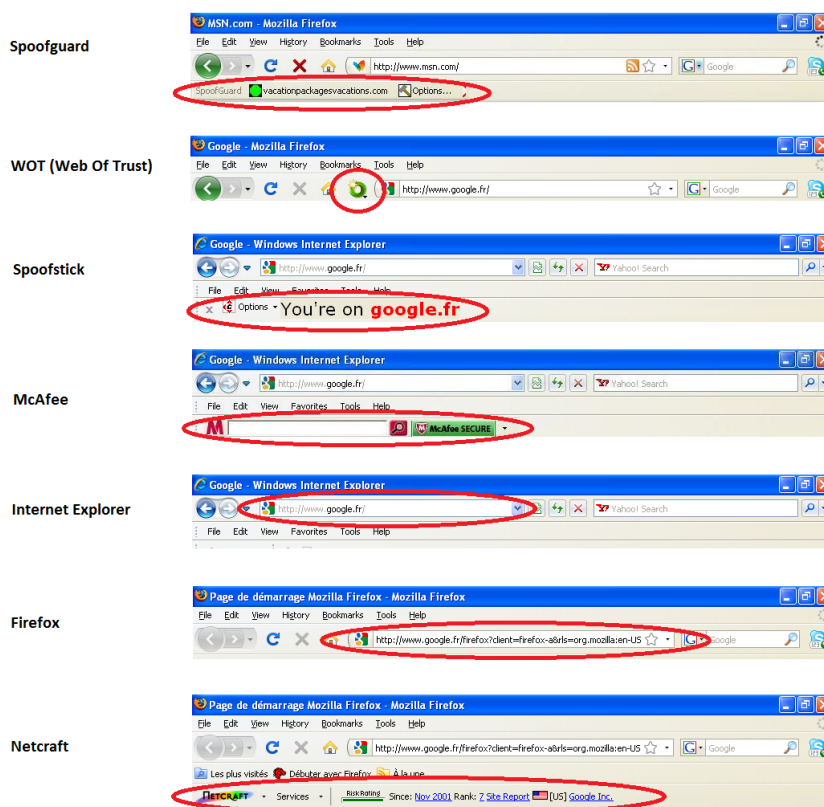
Spoofguard

MSN.com - Mozilla Firefox

File Edit View History Bookmarks Tools Help

http://www.msn.com/

Google

SpoofGuard vacationpackagesvacations.com Options...

WOT (Web Of Trust)

Google - Mozilla Firefox

File Edit View History Bookmarks Tools Help

http://www.google.fr/

Google

Spoofstick

Google - Windows Internet Explorer

http://www.google.fr/

Yahoo! Search

File Edit View Favorites Tools Help

Options You're on google.fr

McAfee

Google - Windows Internet Explorer

http://www.google.fr/

Yahoo! Search

File Edit View Favorites Tools Help

McAfee SECURE

Internet Explorer

Google - Windows Internet Explorer

http://www.google.fr/

Yahoo! Search

File Edit View Favorites Tools Help

Firefox

Page de démarrage Mozilla Firefox - Mozilla Firefox

File Edit View History Bookmarks Tools Help

http://www.google.fr/firefox?client=firefox-a&rls=org.mozilla:en-US

Google

Netcraft

Page de démarrage Mozilla Firefox - Mozilla Firefox

File Edit View History Bookmarks Tools Help

http://www.google.fr/firefox?client=firefox-a&rls=org.mozilla:en-US

Google

Les plus visités Débuter avec Firefox À la une

NETCRAFT Services Risk Rating Since: Nov 2001 Rank: 7 Site Report [US] Google Inc.